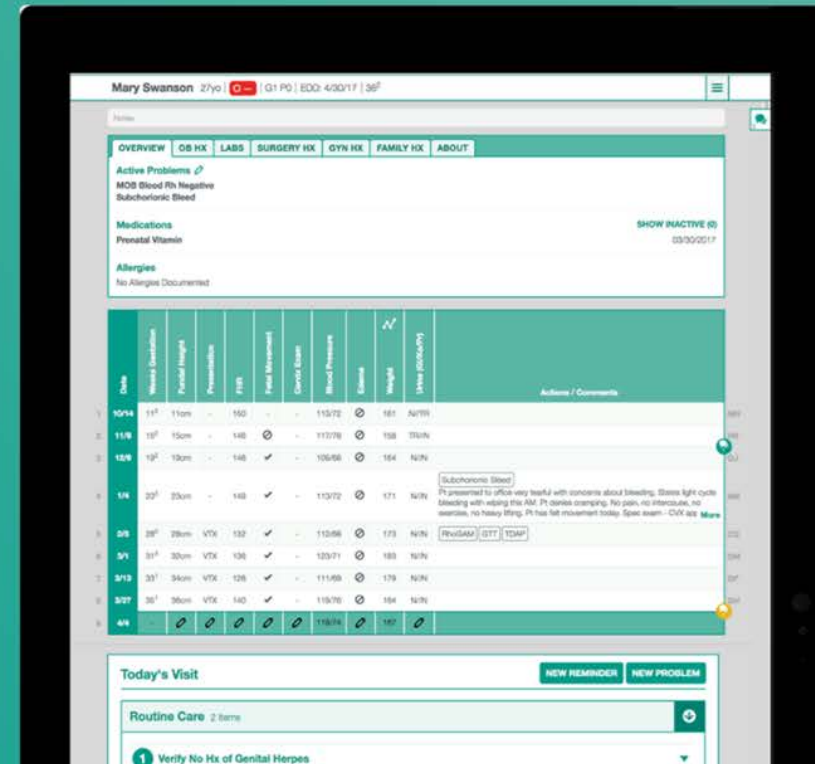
Mary Swanson 27yo | O- | G1 P0 | EDD: 4/30/17 | 36$^{2}$

Notes

OVERVIEW | OB HX | LABS | SURGERY HX | GYN HX | FAMILY HX | ABOUT

Active Problems
MOB Blood Rh Negative
Subchorionic Bleed

Medications
Prenatal Vitamin

SHOW INACTIVE (0)
03/30/2017

Allergies
No Allergies Documented

| | Date | Weeks Gestation | Fundal Height | Presentation | FHR | Fetal Movement | Cervix Exam | Blood Pressure | Edema | Weight | Urine (Glu/Alb/Pr) | Actions / Comments | |
|---|---|---|---|---|---|---|---|---|---|---|---|---|---|
| 1 | 10/14 | 11$^{3}$ | 11cm | - | 150 | - | - | 113/72 | ⊘ | 161 | N/T/Tr | | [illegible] |
| 2 | 11/9 | 15$^{2}$ | 15cm | - | 146 | ⊘ | - | 117/76 | ⊘ | 158 | TR/N | | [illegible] |
| 3 | 12/9 | 19$^{2}$ | 19cm | - | 146 | ✔ | - | 105/66 | ⊘ | 164 | N/N | | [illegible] |
| 4 | 1/6 | 23$^{3}$ | 23cm | - | 149 | ✔ | - | 113/72 | ⊘ | 171 | N/N | Subchorionic Bleed. Pt presented to office very tearful with concerns about bleeding. States light cycle bleeding with wiping this AM. Pt denies cramping. No pain, no intercourse, no exercise, no heavy lifting. Pt has felt movement today. Spec exam - CVX as More | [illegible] |
| 5 | 2/5 | 28$^{0}$ | 28cm | VTX | 132 | ✔ | - | 112/66 | ⊘ | 173 | N/N | RhoGAM GTT TDAP | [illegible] |
| 6 | 3/1 | 31$^{3}$ | 32cm | VTX | 136 | ✔ | - | 123/71 | ⊘ | 183 | N/N | | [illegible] |
| 7 | 3/13 | 33$^{1}$ | 34cm | VTX | 126 | ✔ | - | 111/69 | ⊘ | 179 | N/N | | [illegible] |
| 8 | 3/27 | 35$^{1}$ | 36cm | VTX | 140 | ✔ | - | 115/76 | ⊘ | 184 | N/N | | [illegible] |
| 9 | 4/4 | - | | | | | | 118/74 | ⊘ | 187 | | | |

Today's Visit
NEW REMINDER | NEW PROBLEM

Routine Care 2 items

1 Verify No Hx of Genital Herpes